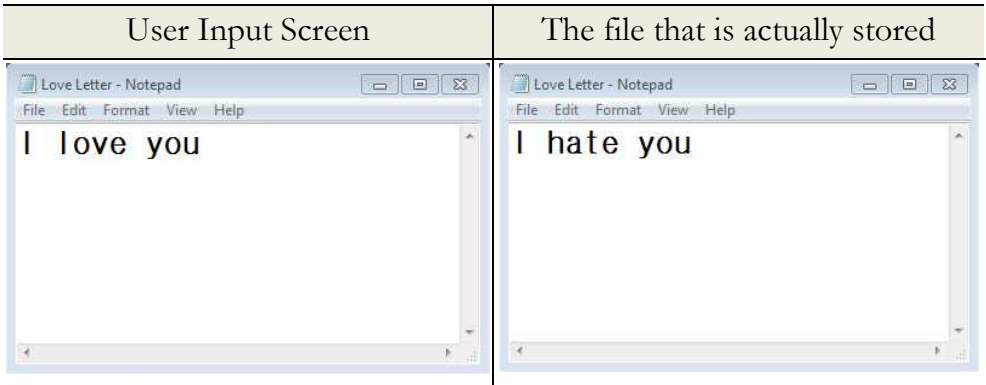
| User Input Screen | The file that is actually stored |
|---|---|
| Love Letter - Notepad<br>File Edit Format View Help<br>I love you | Love Letter - Notepad<br>File Edit Format View Help<br>I hate you |